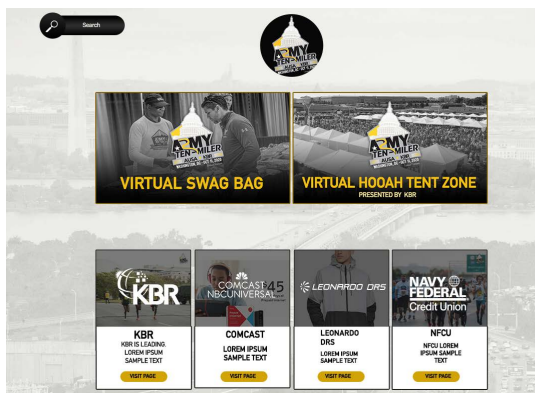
Search

ARMY TEN-MILER AUSA

ARMY TEN-MILER AUSA

VIRTUAL SWAG BAG

ARMY TEN-MILER AUSA

VIRTUAL HOOAH TENT ZONE

PRESENTED BY KBR

KBR

KBR

KBR IS LEADING. LOREM IPSUM SAMPLE TEXT

VISIT PAGE

COMCAST NBCUNIVERSAL 45

COMCAST

LOREM IPSUM SAMPLE TEXT

VISIT PAGE

LEONARDO DRS

LEONARDO DRS

LOREM IPSUM SAMPLE TEXT

VISIT PAGE

NAVY FEDERAL Credit Union

NFCU

NFCU LOREM IPSUM SAMPLE TEXT

VISIT PAGE